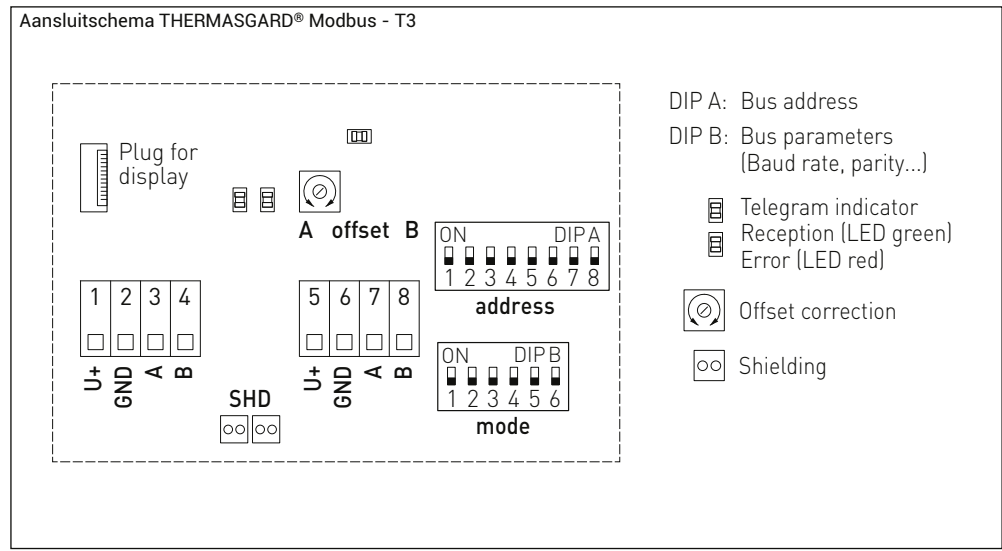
Aansluitschema THERMASGARD® Modbus - T3

Plug for display

A offset B

ON DIP A
1 2 3 4 5 6 7 8
address

1 2 3 4
U+ GND A B

SHD

5 6 7 8
U+ GND A B

ON DIP B
1 2 3 4 5 6
mode

DIP A: Bus address

DIP B: Bus parameters (Baud rate, parity...)

Telegram indicator
Reception (LED green)
Error (LED red)

Offset correction

Shielding